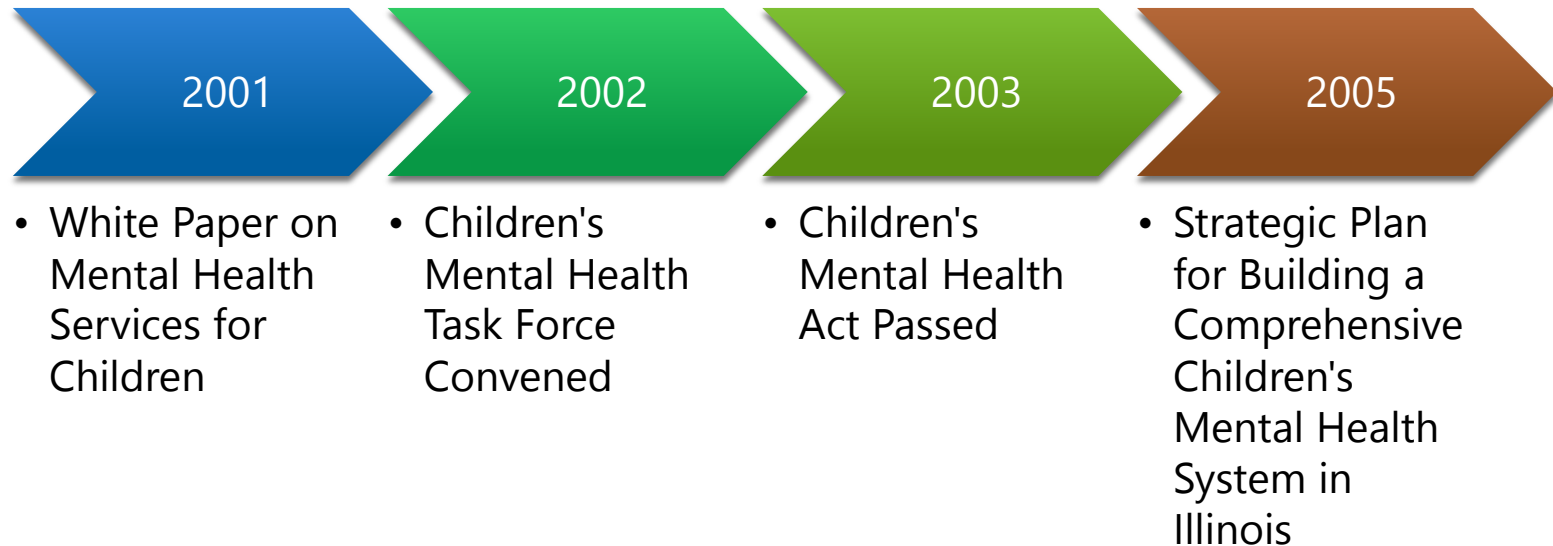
2001

• White Paper on Mental Health Services for Children

2002

• Children's Mental Health Task Force Convened

2003

• Children's Mental Health Act Passed

2005

• Strategic Plan for Building a Comprehensive Children's Mental Health System in Illinois